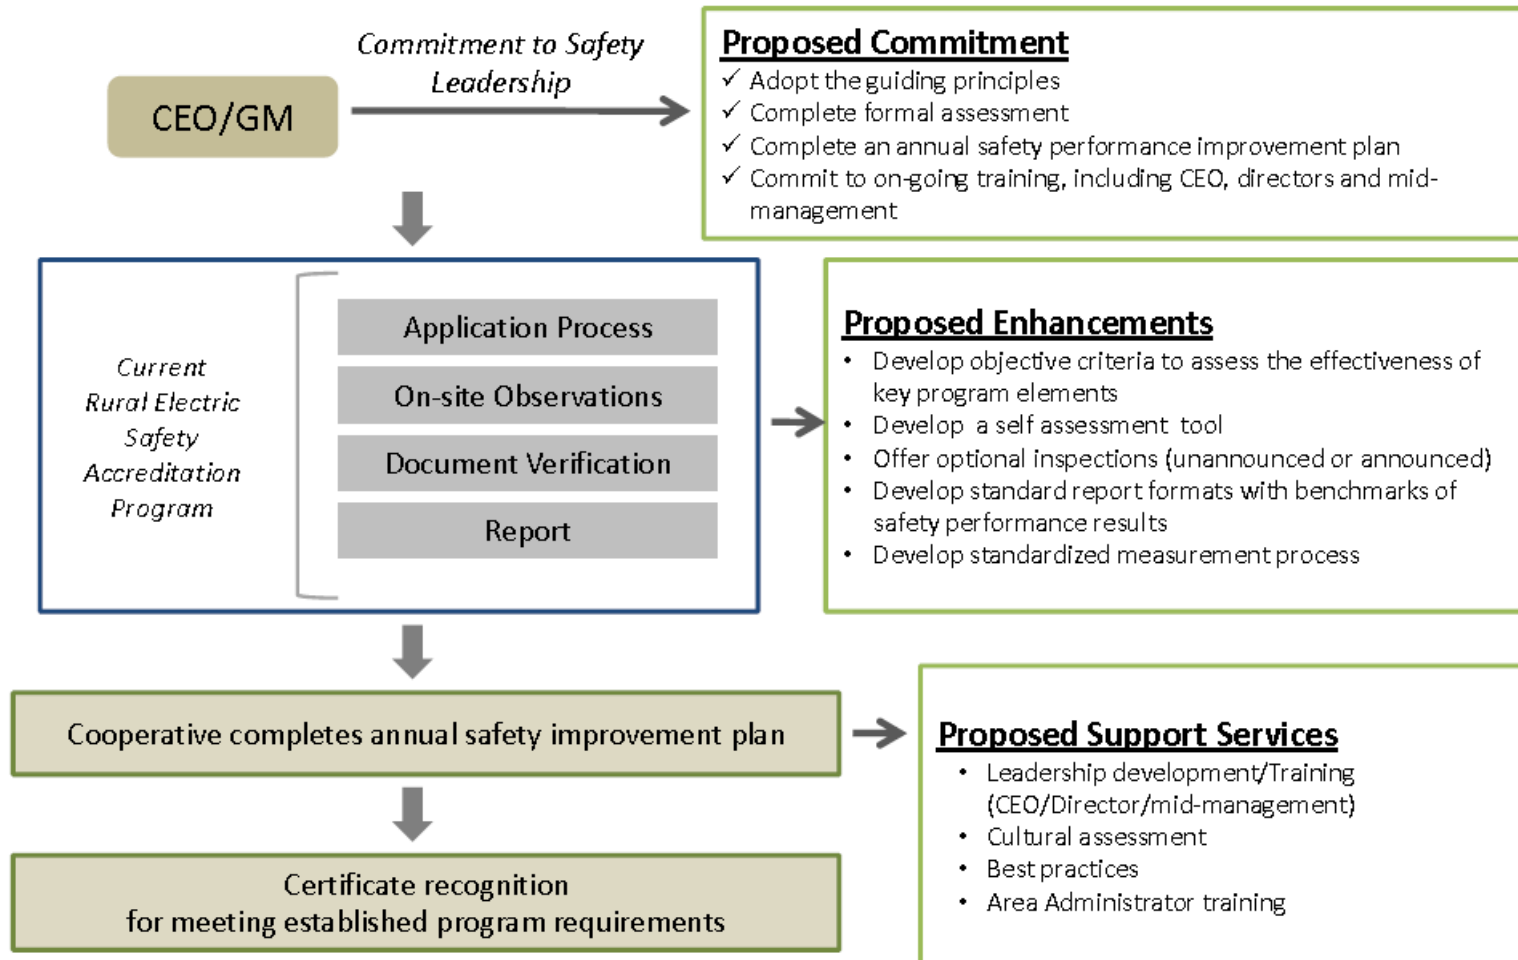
CEO/GM

Commitment to Safety Leadership

Proposed Commitment
✓ Adopt the guiding principles
✓ Complete formal assessment
✓ Complete an annual safety performance improvement plan
✓ Commit to on-going training, including CEO, directors and mid-management

Current Rural Electric Safety Accreditation Program

Application Process
On-site Observations
Document Verification
Report

Proposed Enhancements
• Develop objective criteria to assess the effectiveness of key program elements
• Develop a self assessment tool
• Offer optional inspections (unannounced or announced)
• Develop standard report formats with benchmarks of safety performance results
• Develop standardized measurement process

Cooperative completes annual safety improvement plan

Proposed Support Services
• Leadership development/Training (CEO/Director/mid-management)
• Cultural assessment
• Best practices
• Area Administrator training

Certificate recognition for meeting established program requirements